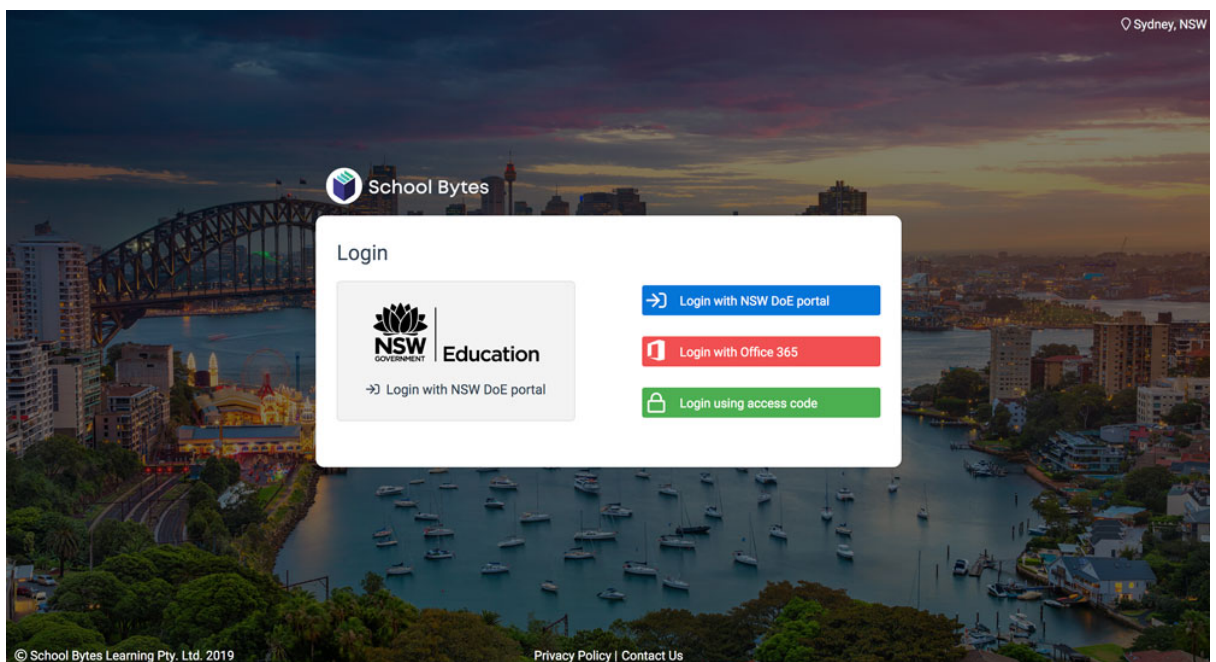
Sydney, NSW

School Bytes

Login

NSW GOVERNMENT Education

Login with NSW DoE portal

Login with NSW DoE portal

Login with Office 365

Login using access code

© School Bytes Learning Pty. Ltd. 2019

Privacy Policy | Contact Us